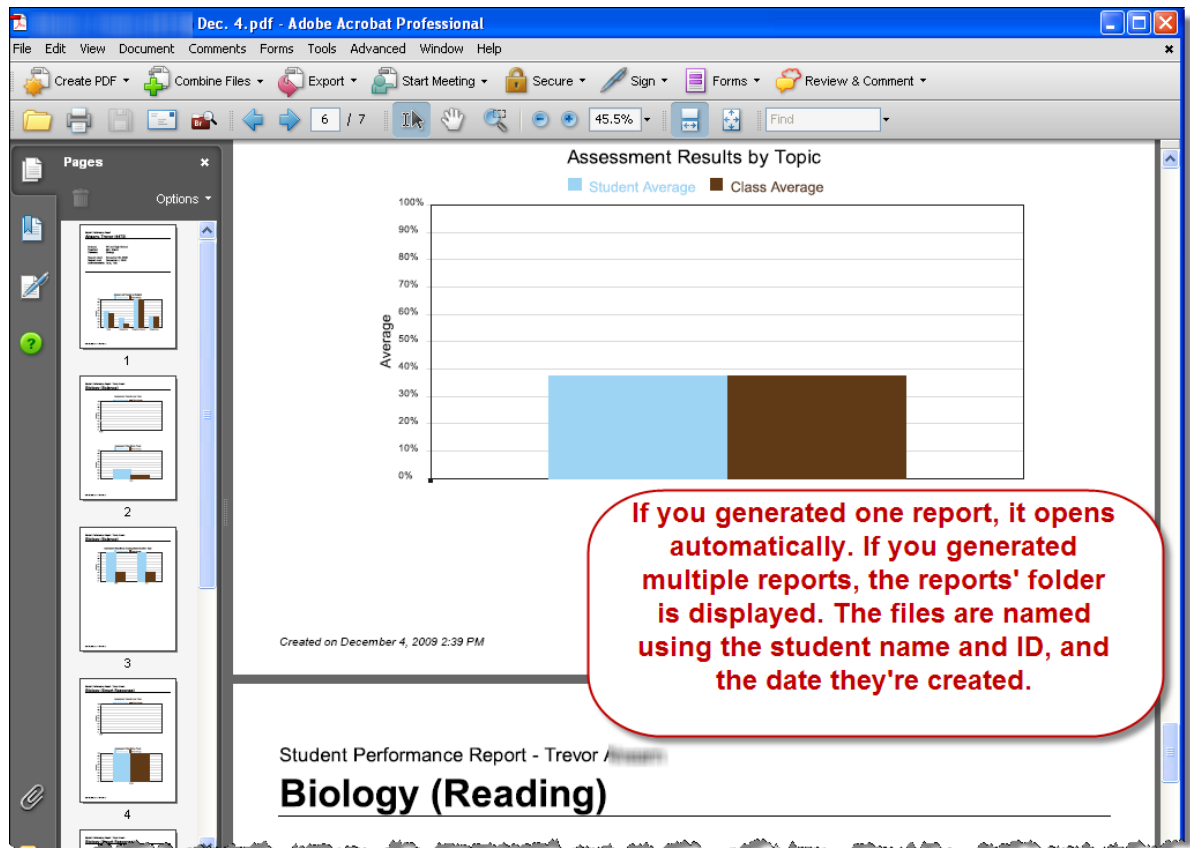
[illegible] Dec. 4.pdf - Adobe Acrobat Professional

File Edit View Document Comments Forms Tools Advanced Window Help

Create PDF · Combine Files · Export · Start Meeting · Secure · Sign · Forms · Review & Comment ·

6 / 7 45.5% Find

Pages

Options

1

2

3

4

Assessment Results by Topic

Student Average Class Average

100%
90%
80%
70%
60%
50%
40%
30%
20%
10%
0%

Average

Created on December 4, 2009 2:39 PM

If you generated one report, it opens automatically. If you generated multiple reports, the reports' folder is displayed. The files are named using the student name and ID, and the date they're created.

Student Performance Report - Trevor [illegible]

Biology (Reading)